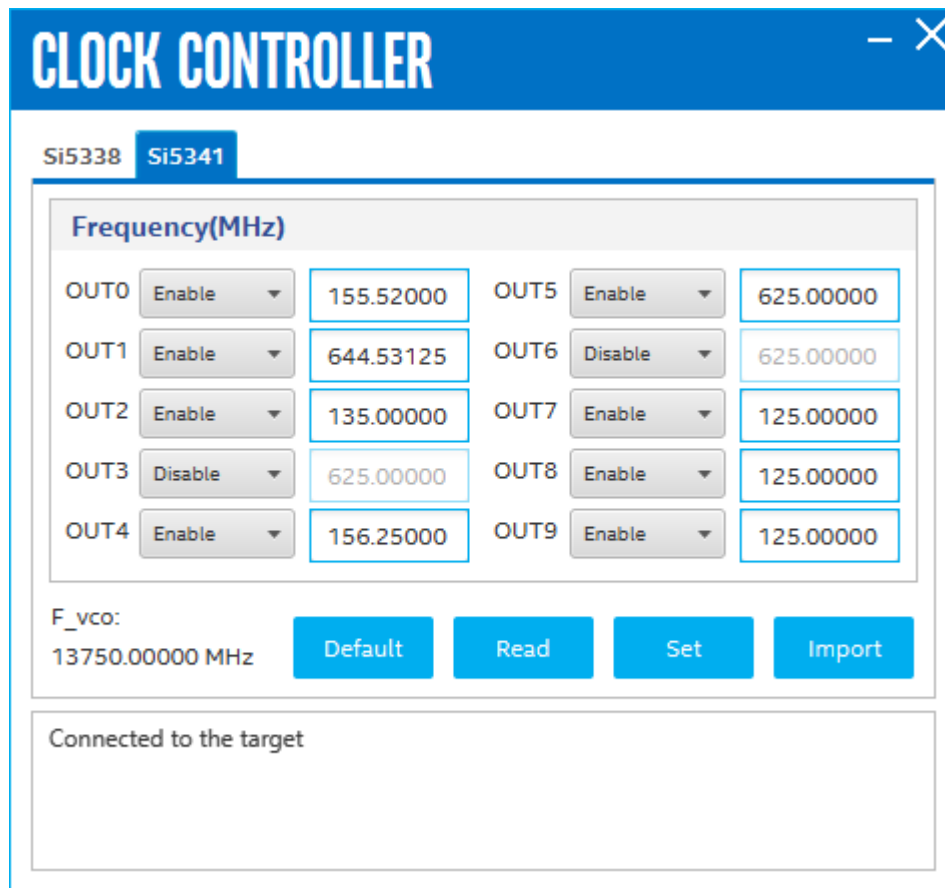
CLOCK CONTROLLER

– ✕

Si5338 Si5341

Frequency(MHz)

OUT0 Enable 155.52000
OUT1 Enable 644.53125
OUT2 Enable 135.00000
OUT3 Disable 625.00000
OUT4 Enable 156.25000

OUT5 Enable 625.00000
OUT6 Disable 625.00000
OUT7 Enable 125.00000
OUT8 Enable 125.00000
OUT9 Enable 125.00000

F_vco:
13750.00000 MHz

Default Read Set Import

Connected to the target